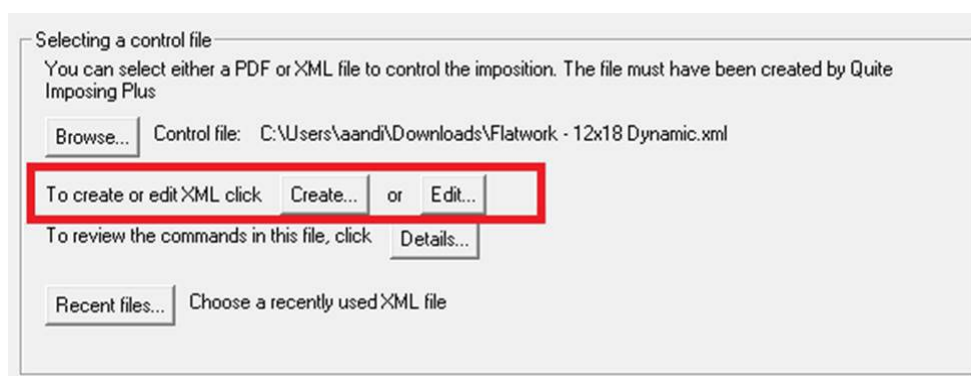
Selecting a control file
You can select either a PDF or XML file to control the imposition. The file must have been created by Quite Imposing Plus

Browse... Control file: C:\Users\aandi\Downloads\Flatwork - 12x18 Dynamic.xml

To create or edit XML click Create... or Edit...

To review the commands in this file, click Details...

Recent files... Choose a recently used XML file